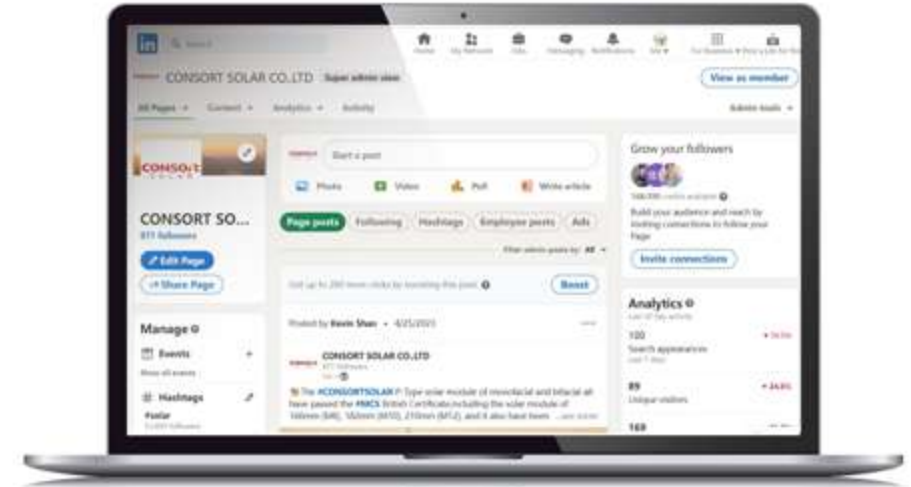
in Search

Home My Network Jobs Messaging Notifications Me For Business

CONSORT SOLAR CO.,LTD Super admin view

View as member

All Pages Content Analytics Activity

Admin tools

CONSORT SOLAR

CONSORT SO...
877 followers

Edit Page

Share Page

Manage

Events

Show all events

Hashtags

#solar

Start a post

Photo Video Poll Write article

Page posts Following Hashtags Employee posts Ads

Filter admin posts by: All

Get up to 280 more clicks by boosting this post

Boost

Posted by Kevin Shan • 4/25/2023

CONSORT SOLAR CO.,LTD
877 followers

The #CONSORTSOLAR P-Type solar module of monofacial and bifacial all have passed the #MCS British Certificate,including the solar module of 166mm (M6), 182mm (M10), 210mm (M12), and it also have been ...see more

Grow your followers

Build your audience and reach by inviting connections to follow your Page

Invite connections

Analytics
Last 30 day activity

100
Search appearances
Last 7 days

89
Unique visitors

169